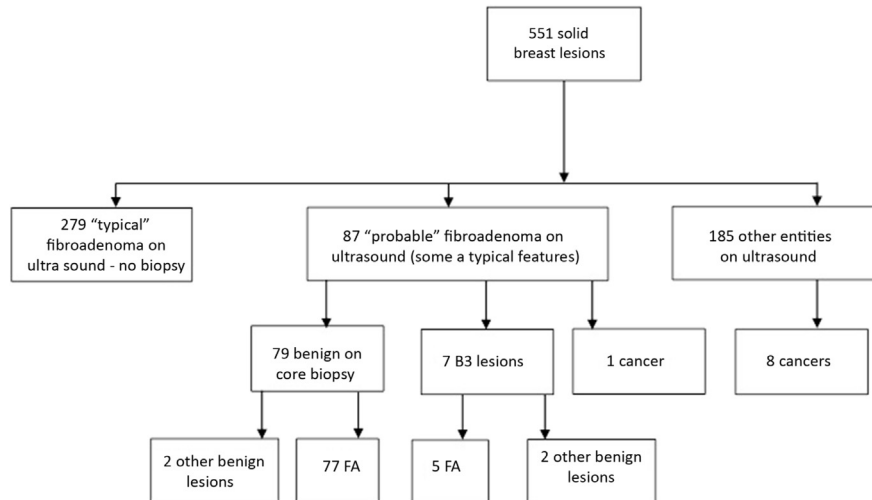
551 solid breast lesions

279 “typical” fibroadenoma on ultra sound - no biopsy

87 “probable” fibroadenoma on ultrasound (some a typical features)

185 other entities on ultrasound

79 benign on core biopsy

7 B3 lesions

1 cancer

8 cancers

2 other benign lesions

77 FA

5 FA

2 other benign lesions